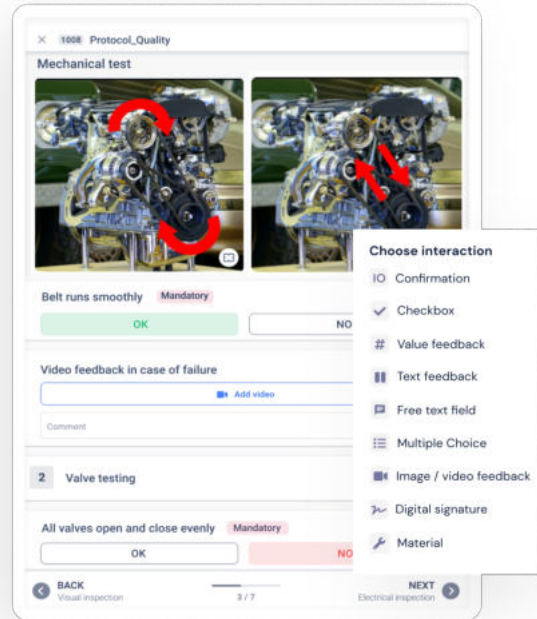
× 1008 Protocol_Quality

Mechanical test

Belt runs smoothly Mandatory

OK

NO

Video feedback in case of failure

Add video

Comment

2 Valve testing

All valves open and close evenly Mandatory

OK

NO

BACK
Visual inspection

3 / 7

NEXT
Electrical inspection

Choose interaction

IO Confirmation

Checkbox

Value feedback

Text feedback

Free text field

Multiple Choice

Image / video feedback

Digital signature

Material